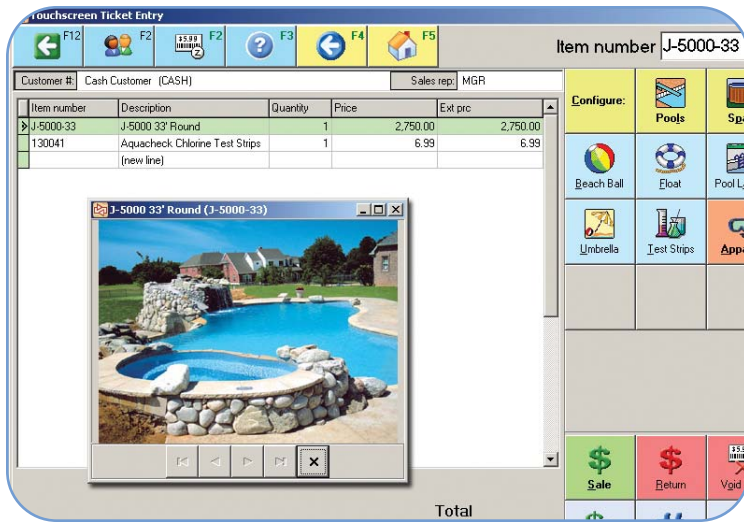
Touchscreen Ticket Entry

F12 F2 F2 F3 F4 F5

Item number J-5000-33

Customer #: Cash Customer (CASH) Sales rep: MGR

| Item number | Description | Quantity | Price | Ext prc |
|---|---|---|---|---|
| J-5000-33 | J-5000 33' Round | 1 | 2,750.00 | 2,750.00 |
| 130041 | Aquacheck Chlorine Test Strips | 1 | 6.99 | 6.99 |
| | (new line) | | | |

J-5000 33' Round (J-5000-33)

Configure: Pools Spa

Beach Ball Float Pool L

Umbrella Test Strips Appa

Sale Return Void

Total